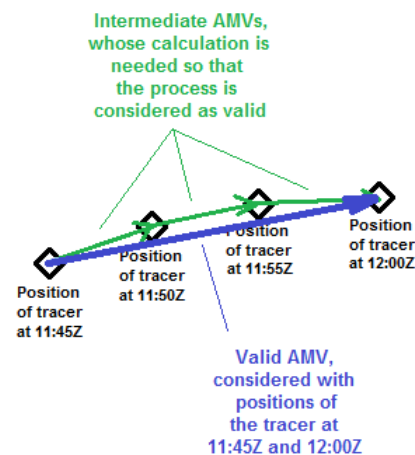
Intermediate AMVs, whose calculation is needed so that the process is considered as valid

Position of tracer at 11:45Z

Position of tracer at 11:50Z

Position of tracer at 11:55Z

Position of tracer at 12:00Z

Valid AMV, considered with positions of the tracer at 11:45Z and 12:00Z